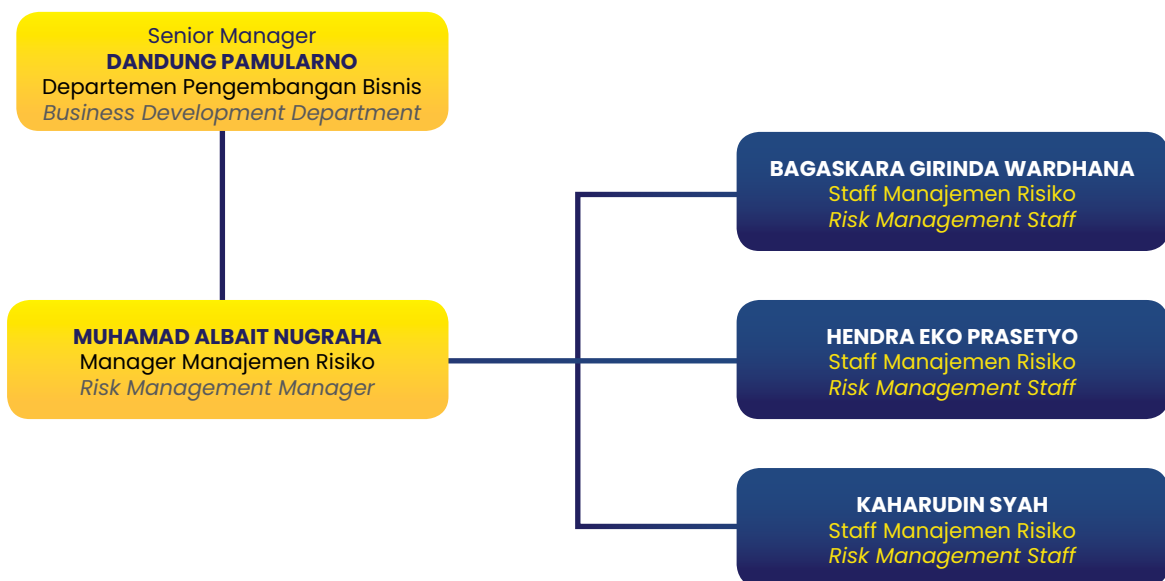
Senior Manager
DANDUNG PAMULARNO
Departemen Pengembangan Bisnis
Business Development Department

MUHAMAD ALBAIT NUGRAHA
Manager Manajemen Risiko
Risk Management Manager

BAGASKARA GIRINDA WARDHANA
Staff Manajemen Risiko
Risk Management Staff

HENDRA EKO PRASETYO
Staff Manajemen Risiko
Risk Management Staff

KAHARUDIN SYAH
Staff Manajemen Risiko
Risk Management Staff